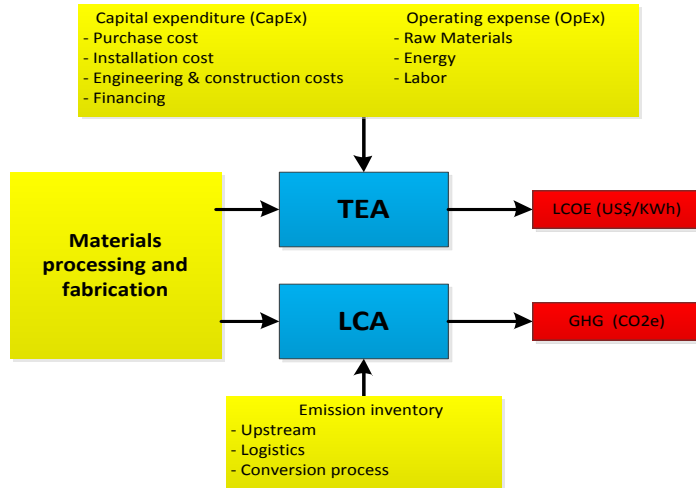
Capital expenditure (CapEx)
- Purchase cost
- Installation cost
- Engineering & construction costs
- Financing

Operating expense (OpEx)
- Raw Materials
- Energy
- Labor

Materials processing and fabrication

TEA

LCOE (US$/KWh)

LCA

GHG (CO2e)

Emission inventory
- Upstream
- Logistics
- Conversion process